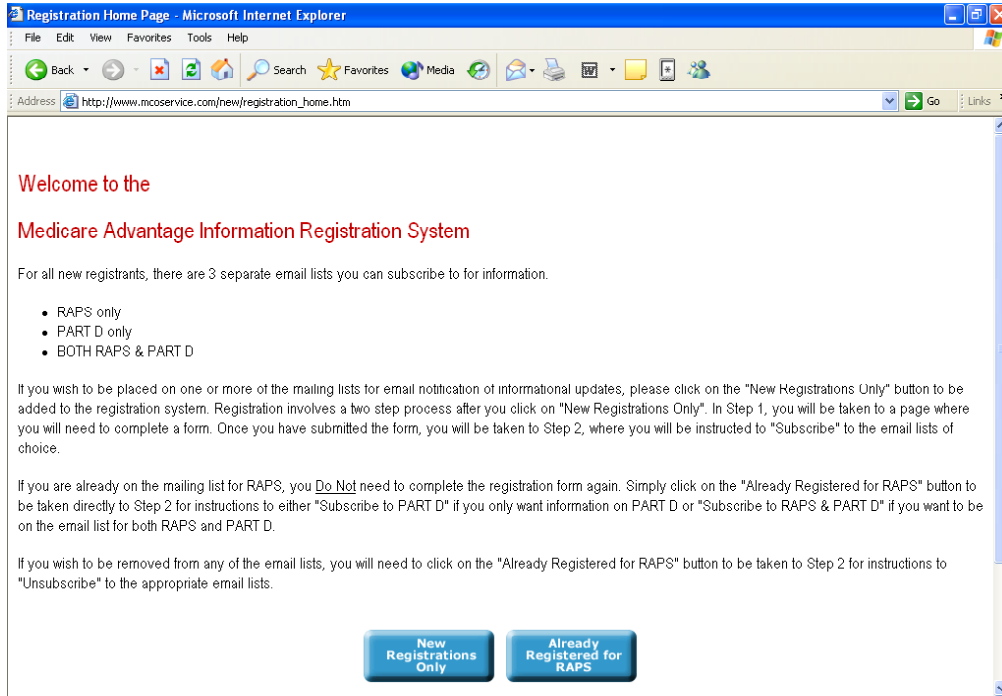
Registration Home Page - Microsoft Internet Explorer

File Edit View Favorites Tools Help

Back Search Favorites Media

Address http://www.mcoservice.com/new/registration_home.htm Go Links

Welcome to the

Medicare Advantage Information Registration System

For all new registrants, there are 3 separate email lists you can subscribe to for information.

- RAPS only
- PART D only
- BOTH RAPS & PART D

If you wish to be placed on one or more of the mailing lists for email notification of informational updates, please click on the "New Registrations Only" button to be added to the registration system. Registration involves a two step process after you click on "New Registrations Only". In Step 1, you will be taken to a page where you will need to complete a form. Once you have submitted the form, you will be taken to Step 2, where you will be instructed to "Subscribe" to the email lists of choice.

If you are already on the mailing list for RAPS, you Do Not need to complete the registration form again. Simply click on the "Already Registered for RAPS" button to be taken directly to Step 2 for instructions to either "Subscribe to PART D" if you only want information on PART D or "Subscribe to RAPS & PART D" if you want to be on the email list for both RAPS and PART D.

If you wish to be removed from any of the email lists, you will need to click on the "Already Registered for RAPS" button to be taken to Step 2 for instructions to "Unsubscribe" to the appropriate email lists.

New Registrations Only

Already Registered for RAPS